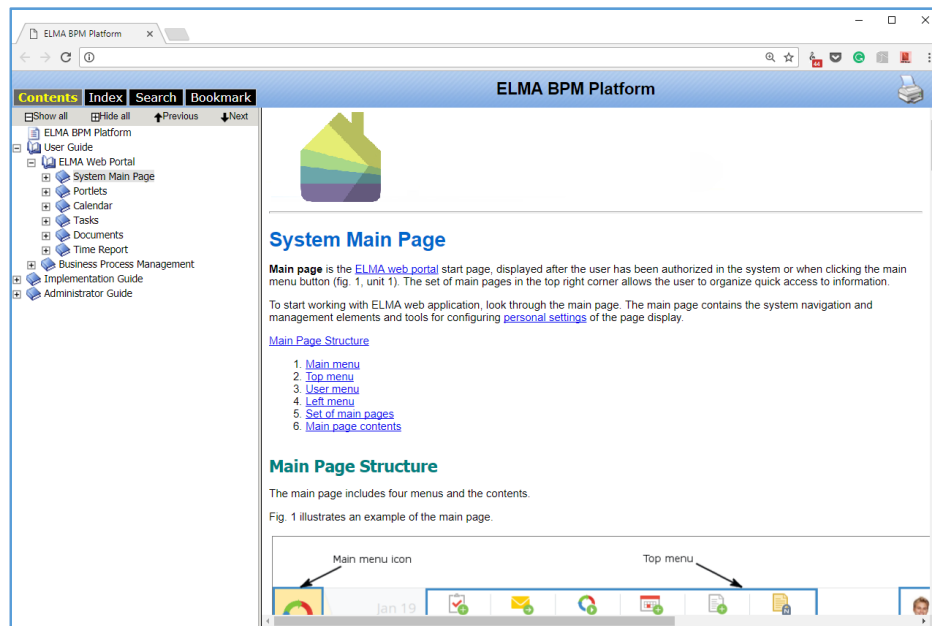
ELMA BPM Platform ×

Contents Index Search Bookmark

Show all Hide all Previous Next

ELMA BPM Platform
User Guide
ELMA Web Portal
System Main Page
Portlets
Calendar
Tasks
Documents
Time Report
Business Process Management
Implementation Guide
Administrator Guide

ELMA BPM Platform

System Main Page

**Main page** is the ELMA web portal start page, displayed after the user has been authorized in the system or when clicking the main menu button (fig. 1, unit 1). The set of main pages in the top right corner allows the user to organize quick access to information.

To start working with ELMA web application, look through the main page. The main page contains the system navigation and management elements and tools for configuring personal settings of the page display.

Main Page Structure

1. Main menu
2. Top menu
3. User menu
4. Left menu
5. Set of main pages
6. Main page contents

Main Page Structure

The main page includes four menus and the contents.

Fig. 1 illustrates an example of the main page.

Main menu icon

Top menu

Jan 19